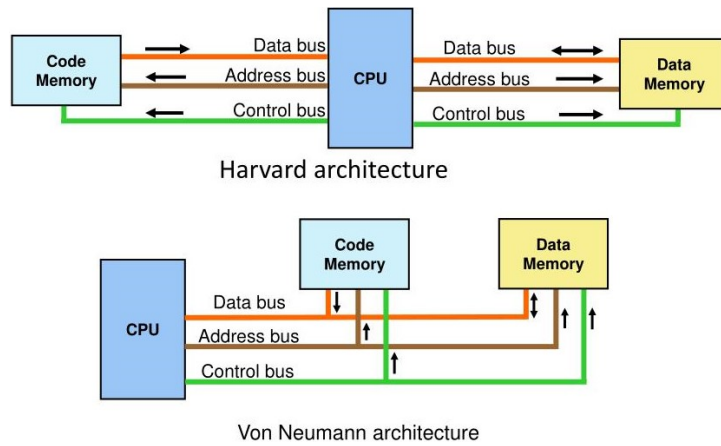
Code Memory

Data bus

Address bus

Control bus

CPU

Data bus

Address bus

Control bus

Data Memory

Harvard architecture

Code Memory

Data Memory

CPU

Data bus

Address bus

Control bus

Von Neumann architecture